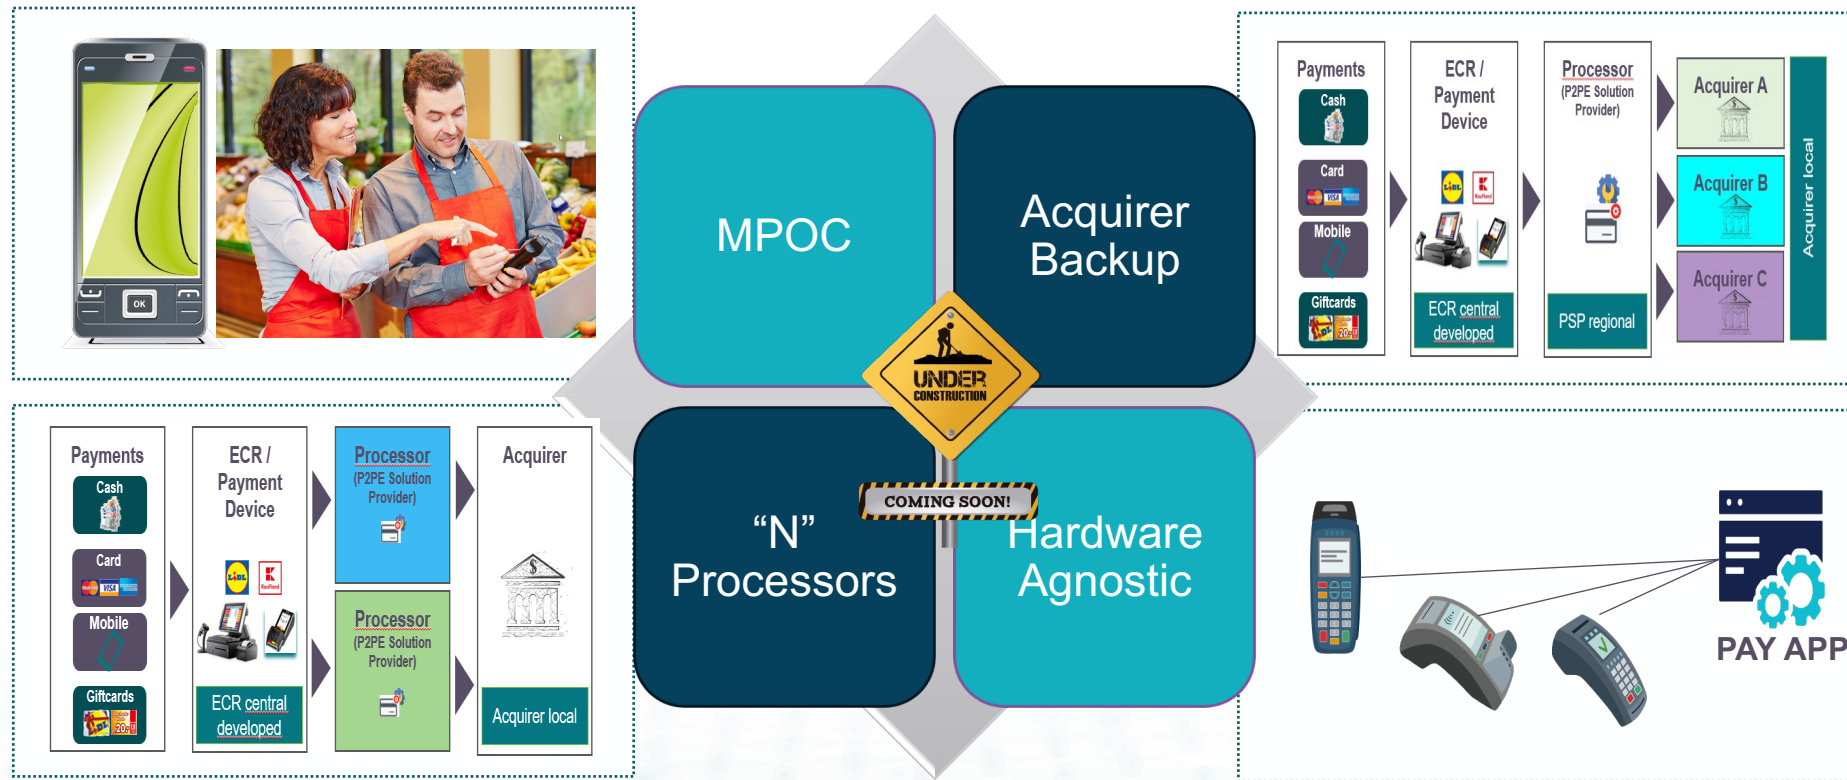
OK

MPOC

Acquirer Backup

UNDER CONSTRUCTION

COMING SOON!

"N" Processors

Hardware Agnostic

Payments
Cash
Card
Mobile
Giftcards

ECR / Payment Device
ECR central developed

Processor
(P2PE Solution Provider)
PSP regional

Acquirer A
Acquirer B
Acquirer C
Acquirer local

Payments
Cash
Card
Mobile
Giftcards

ECR / Payment Device
ECR central developed

Processor
(P2PE Solution Provider)

Processor
(P2PE Solution Provider)

Acquirer
Acquirer local

PAY APP